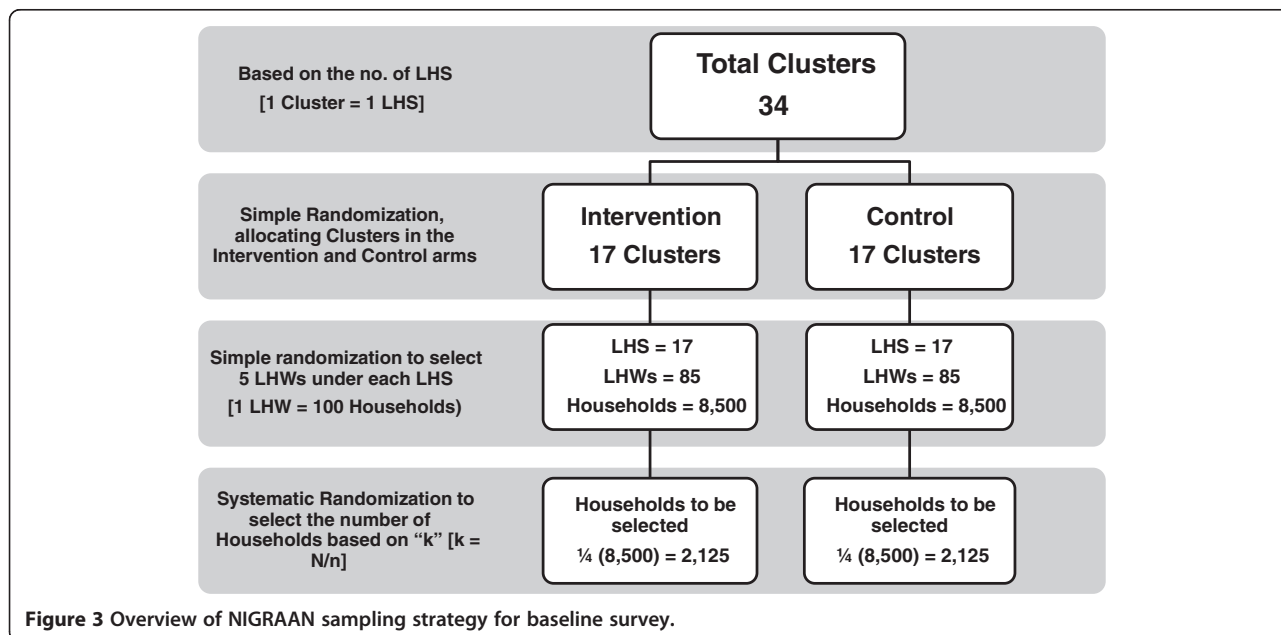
Based on the no. of LHS
[1 Cluster = 1 LHS]

Total Clusters
34

Simple Randomization, allocating Clusters in the Intervention and Control arms

Intervention
17 Clusters

Control
17 Clusters

Simple randomization to select 5 LHWs under each LHS
[1 LHW = 100 Households)

LHS = 17
LHWs = 85
Households = 8,500

LHS = 17
LHWs = 85
Households = 8,500

Systematic Randomization to select the number of Households based on "k" [k = N/n]

Households to be selected
¼ (8,500) = 2,125

Households to be selected
¼ (8,500) = 2,125

Figure 3 Overview of NIGRAAN sampling strategy for baseline survey.